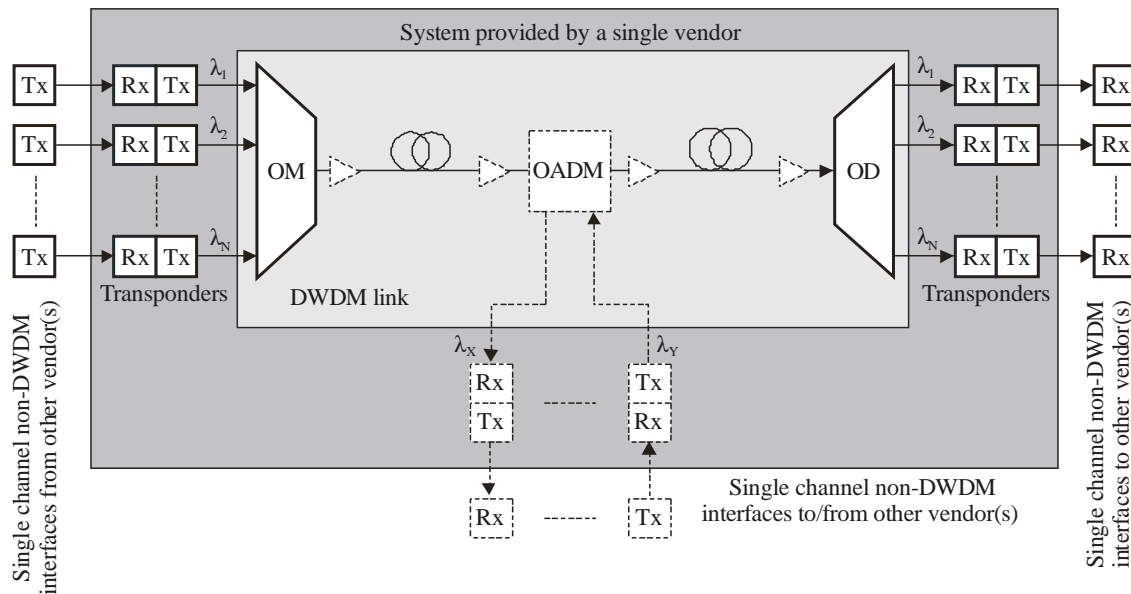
System provided by a single vendor

Tx
Tx
Tx

Rx Tx
Rx Tx
Rx Tx

$\lambda_1$
$\lambda_2$
$\lambda_N$

OM

OADM

OD

$\lambda_1$
$\lambda_2$
$\lambda_N$

Rx Tx
Rx Tx
Rx Tx

Rx
Rx
Rx

Transponders

DWDM link

Transponders

$\lambda_X$

$\lambda_Y$

Rx
Tx

Tx
Rx

Rx

Tx

Single channel non-DWDM interfaces from other vendor(s)

Single channel non-DWDM interfaces to/from other vendor(s)

Single channel non-DWDM interfaces to other vendor(s)